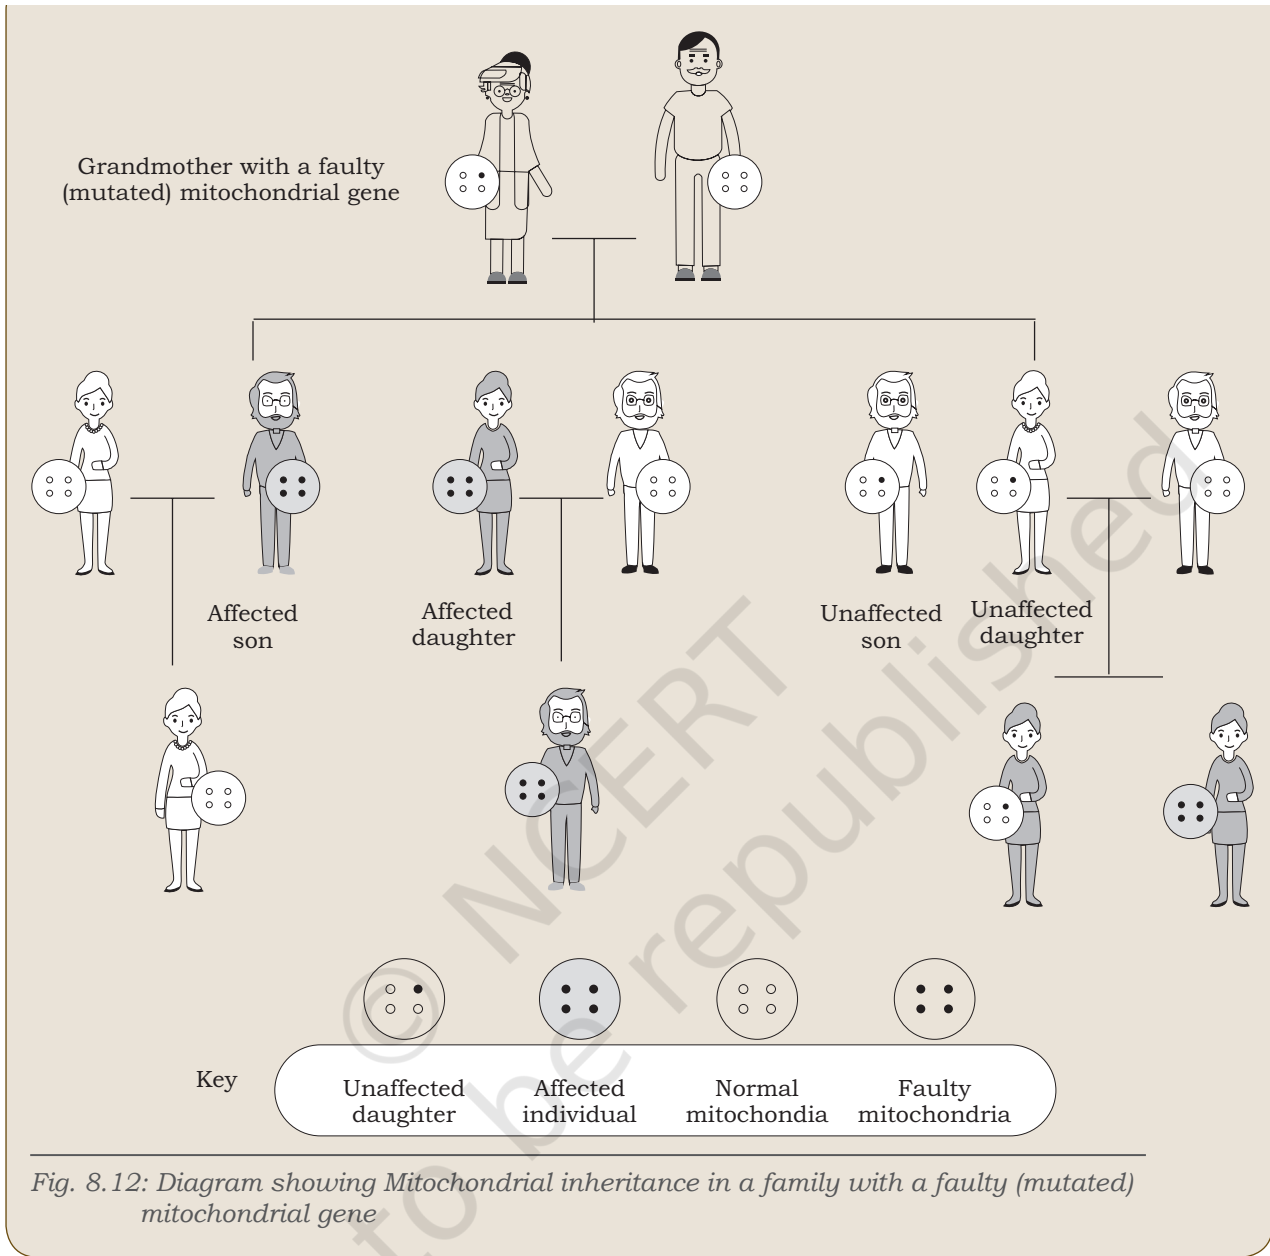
Grandmother with a faulty (mutated) mitochondrial gene

Affected son

Affected daughter

Unaffected son

Unaffected daughter

Key

Unaffected daughter

Affected individual

Normal mitochondia

Faulty mitochondria

Fig. 8.12: Diagram showing Mitochondrial inheritance in a family with a faulty (mutated) mitochondrial gene

© NCERT not to be republished